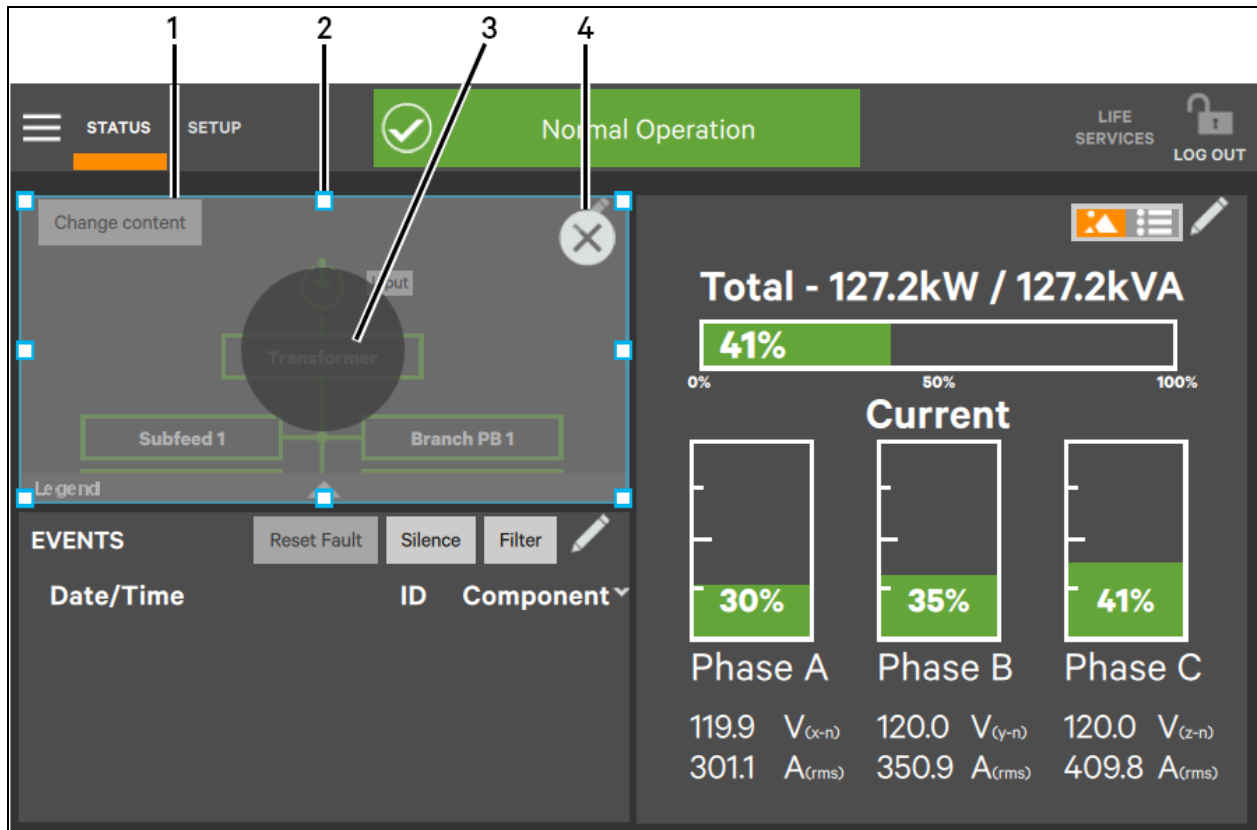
1 2 3 4

STATUS SETUP

Normal Operation

LIFE SERVICES

LOG OUT

Change content

Input

Transformer

Subfeed 1

Branch PB 1

Legend

Total - 127.2kW / 127.2kVA

41%

0% 50% 100%

Current

30%

35%

41%

Phase A

Phase B

Phase C

119.9 $V_{(x-n)}$
301.1 $A_{(rms)}$

120.0 $V_{(y-n)}$
350.9 $A_{(rms)}$

120.0 $V_{(z-n)}$
409.8 $A_{(rms)}$

EVENTS

Reset Fault Silence Filter

Date/Time ID Component